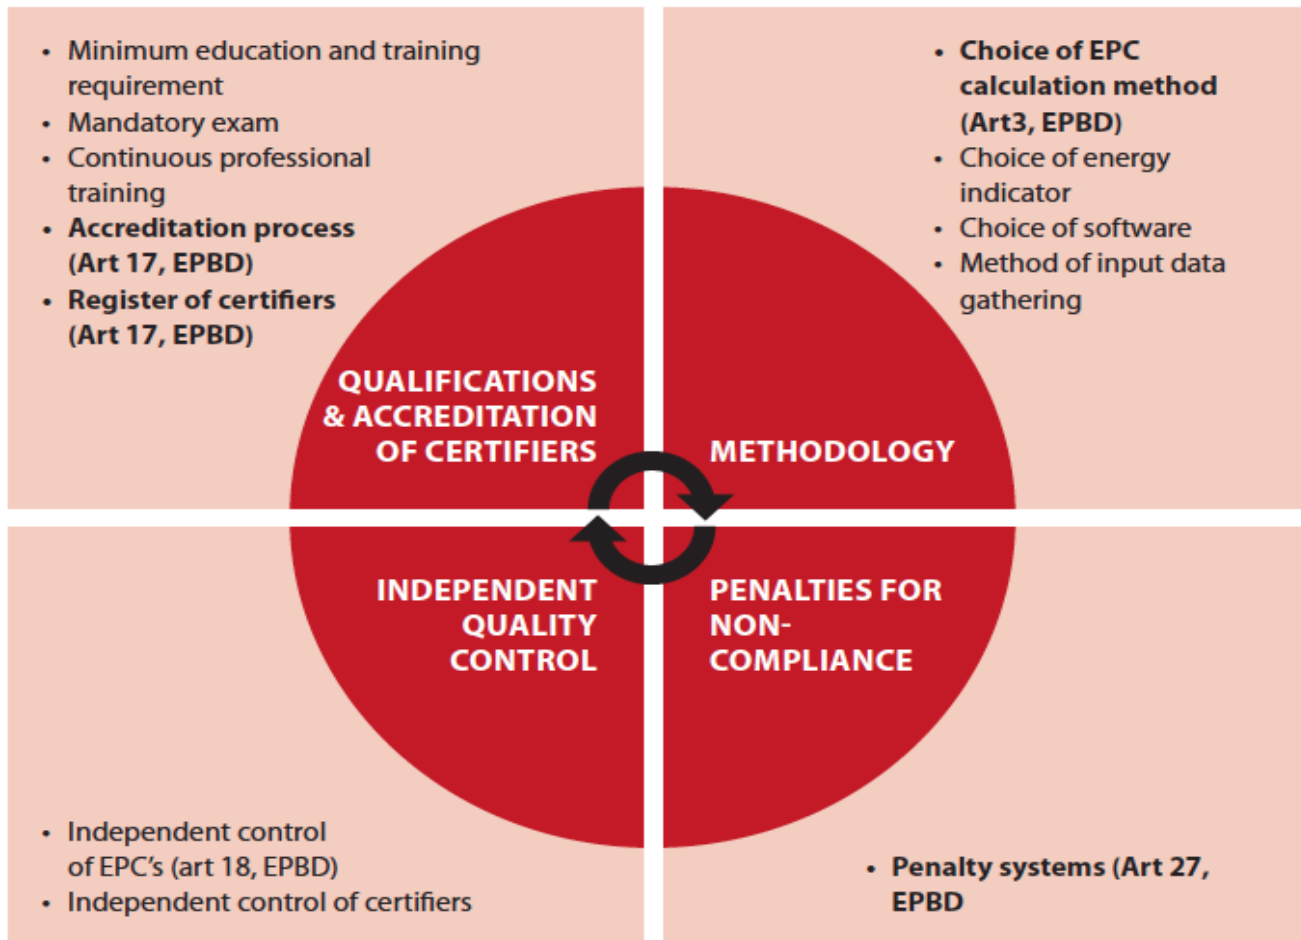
• Minimum education and training requirement
• Mandatory exam
• Continuous professional training
• Accreditation process (Art 17, EPBD)
• Register of certifiers (Art 17, EPBD)

• Choice of EPC calculation method (Art3, EPBD)
• Choice of energy indicator
• Choice of software
• Method of input data gathering

QUALIFICATIONS & ACCREDITATION OF CERTIFIERS

METHODOLOGY

INDEPENDENT QUALITY CONTROL

PENALTIES FOR NON-COMPLIANCE

• Independent control of EPC's (art 18, EPBD)
• Independent control of certifiers

• Penalty systems (Art 27, EPBD